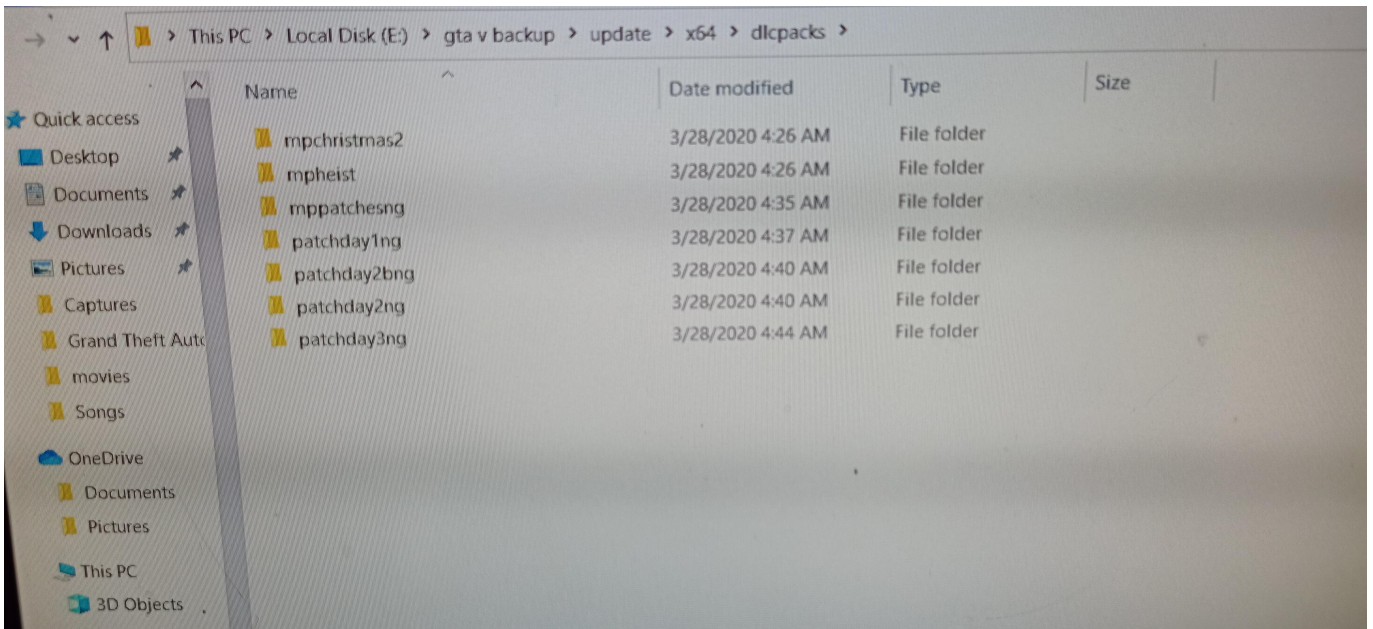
> This PC > Local Disk (E:) > gta v backup > update > x64 > dlcpacks >

Quick access
Desktop
Documents
Downloads
Pictures
Captures
Grand Theft Auto
movies
Songs
OneDrive
Documents
Pictures
This PC
3D Objects

| Name | Date modified | Type | Size |
|---|---|---|---|
| mpchristmas2 | 3/28/2020 4:26 AM | File folder | |
| mpheist | 3/28/2020 4:26 AM | File folder | |
| mppatchesng | 3/28/2020 4:35 AM | File folder | |
| patchday1ng | 3/28/2020 4:37 AM | File folder | |
| patchday2bng | 3/28/2020 4:40 AM | File folder | |
| patchday2ng | 3/28/2020 4:40 AM | File folder | |
| patchday3ng | 3/28/2020 4:44 AM | File folder | |